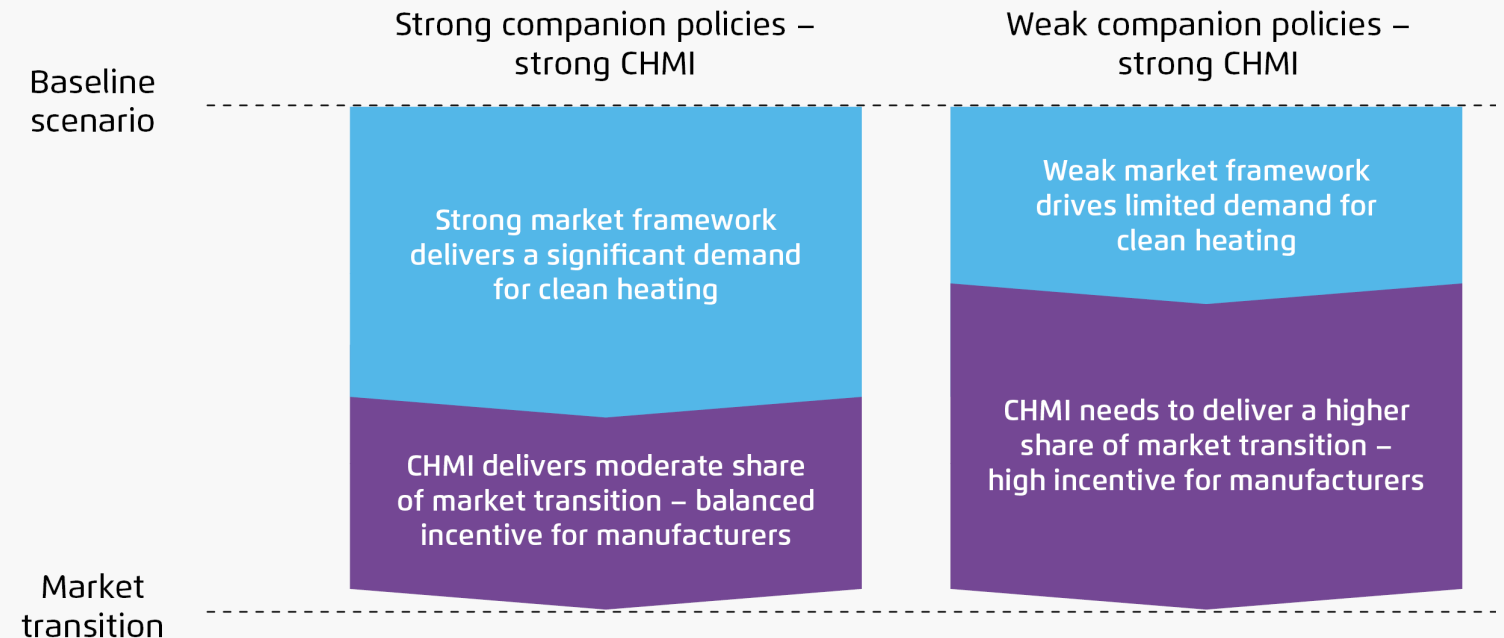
Strong companion policies – strong CHMI

Weak companion policies – strong CHMI

Baseline scenario

Strong market framework delivers a significant demand for clean heating

CHMI delivers moderate share of market transition – balanced incentive for manufacturers

Weak market framework drives limited demand for clean heating

CHMI needs to deliver a higher share of market transition – high incentive for manufacturers

Market transition